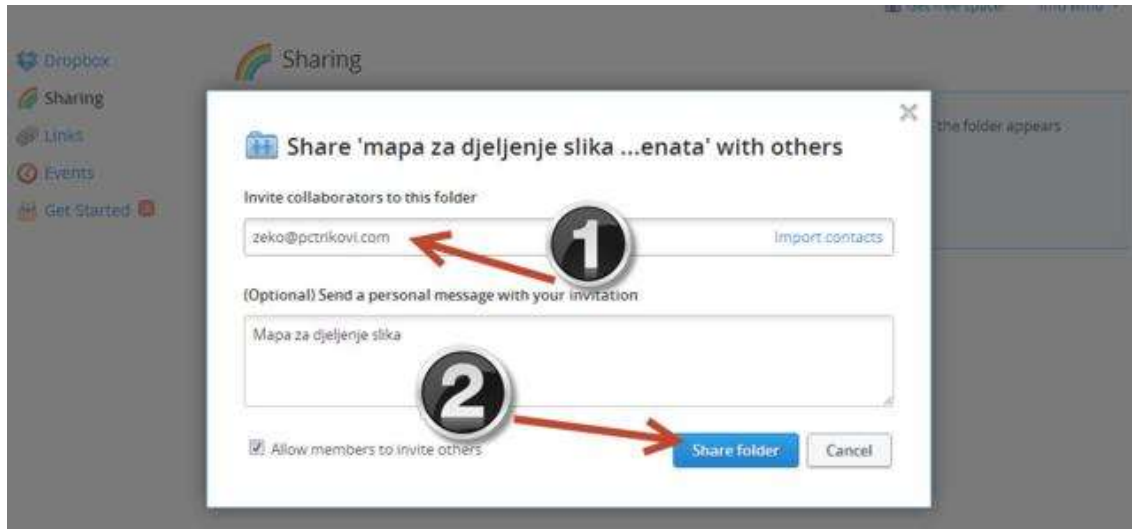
Get free space

Dropbox
Sharing
Links
Events
Get Started

Sharing

the folder appears

Share 'mapa za djeljenje slika ...enata' with others

Invite collaborators to this folder

zeko@pctrikovi.com

Import contacts

1

(Optional) Send a personal message with your invitation

Mapa za djeljenje slika

2

Allow members to invite others

Share folder

Cancel